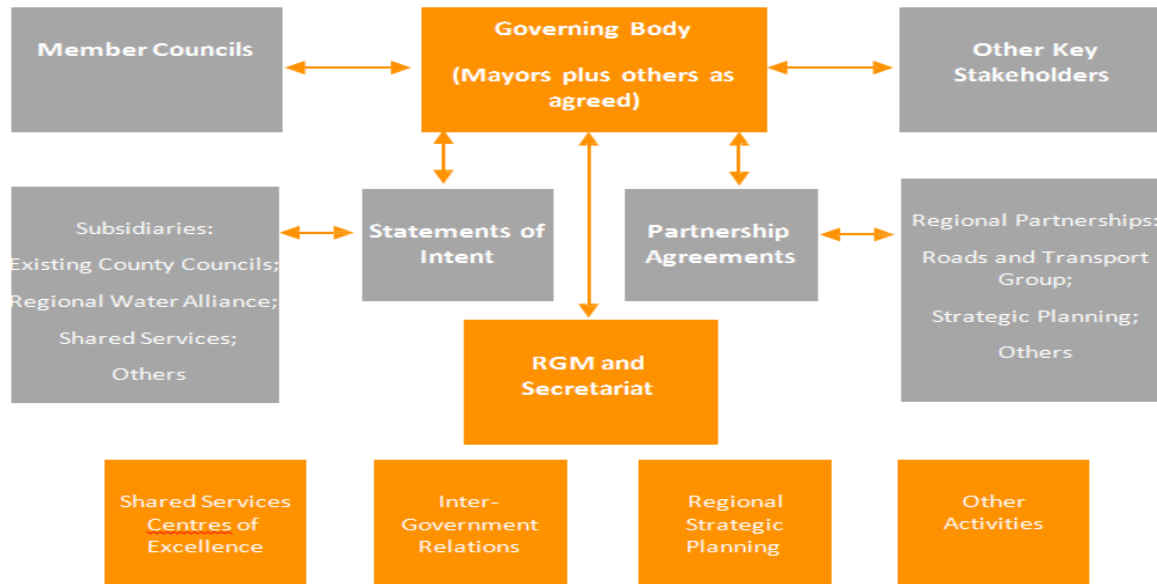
Member Councils

Governing Body

(Mayors plus others as agreed)

Other Key Stakeholders

Subsidiaries:

Existing County Councils;

Regional Water Alliance;

Shared Services;

Others

Statements of Intent

Partnership Agreements

Regional Partnerships:

Roads and Transport Group;

Strategic Planning;

Others

RGM and Secretariat

Shared Services Centres of Excellence

Inter-Government Relations

Regional Strategic Planning

Other Activities